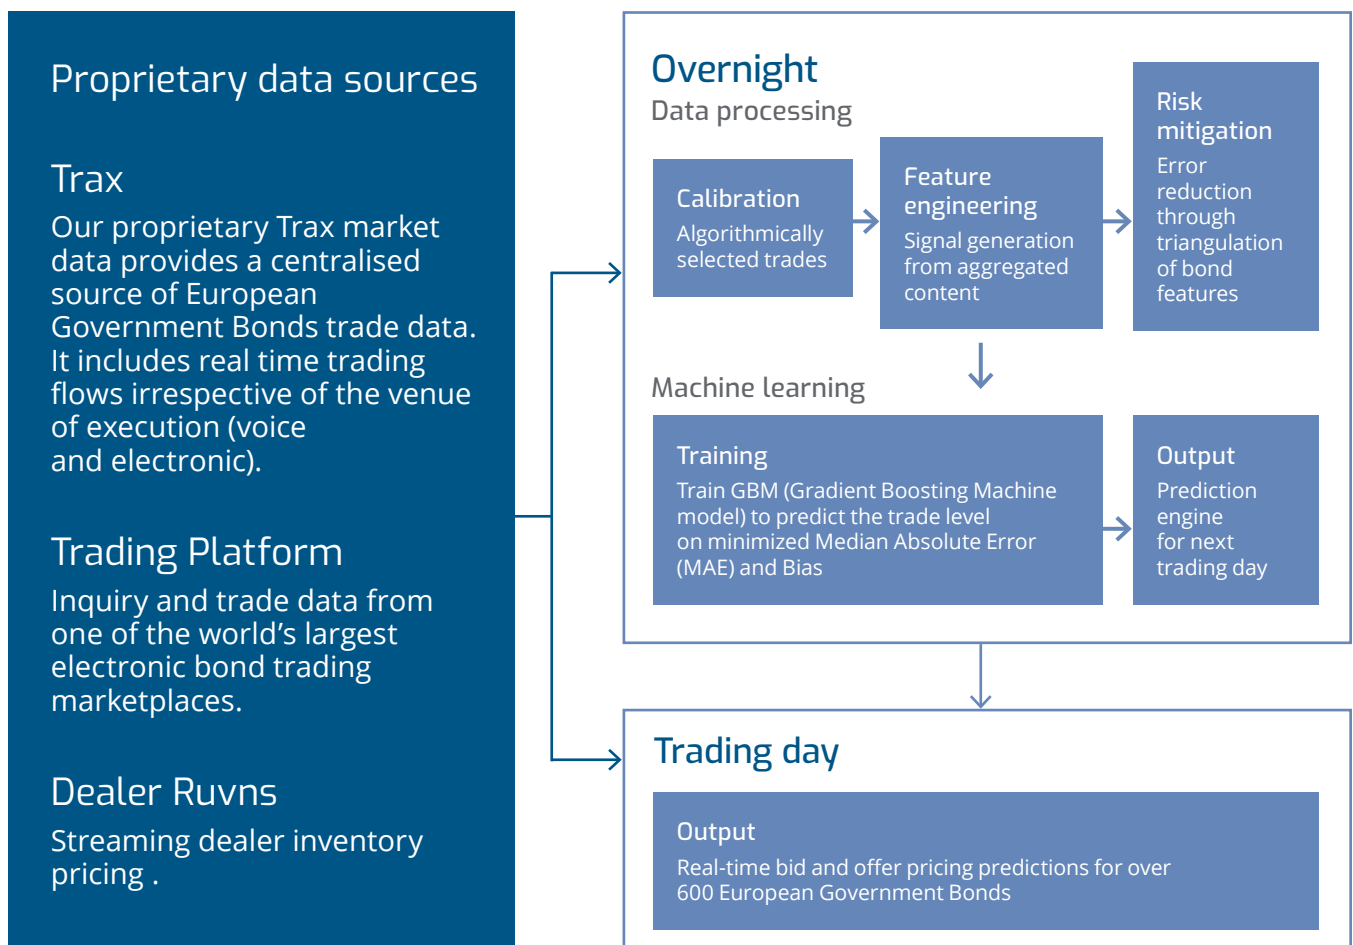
Proprietary data sources

Trax

Our proprietary Trax market data provides a centralised source of European Government Bonds trade data. It includes real time trading flows irrespective of the venue of execution (voice and electronic).

Trading Platform

Inquiry and trade data from one of the world's largest electronic bond trading marketplaces.

Dealer Ruvns

Streaming dealer inventory pricing .

Overnight

Data processing

Calibration

Algorithmically selected trades

Feature engineering

Signal generation from aggregated content

Risk mitigation

Error reduction through triangulation of bond features

Machine learning

Training

Train GBM (Gradient Boosting Machine model) to predict the trade level on minimized Median Absolute Error (MAE) and Bias

Output

Prediction engine for next trading day

Trading day

Output

Real-time bid and offer pricing predictions for over 600 European Government Bonds